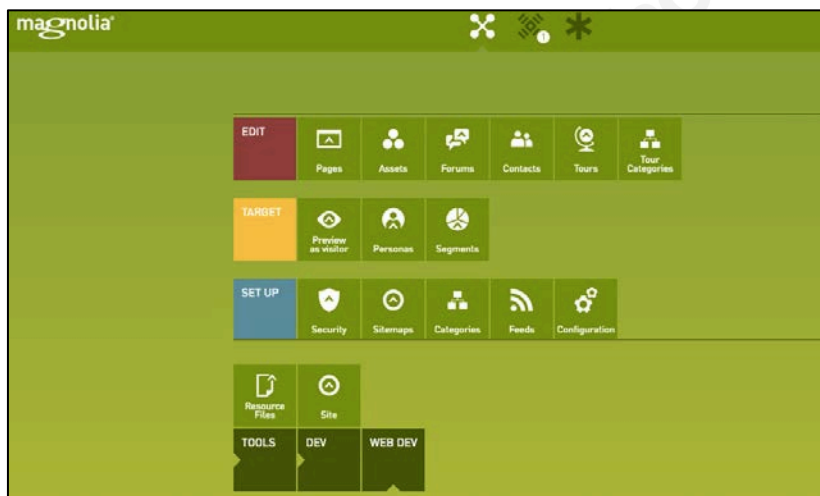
magnolia

EDIT
Pages
Assets
Forums
Contacts
Tours
Tour Categories

TARGET
Preview as visitor
Personas
Segments

SET UP
Security
Sitemaps
Categories
Feeds
Configuration

Resource Files
Site

TOOLS
DEV
WEB DEV